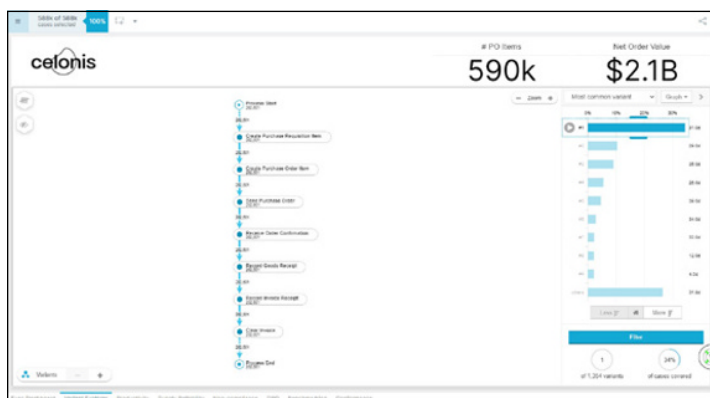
588k of 588k
cases selected
100%

celonis

# PO Items
590k

Net Order Value
$2.1B

Zoom

Most common variant
Graph

0% 10% 20% 30%

Process Start
Create Purchase Requisition Item
Create Purchase Order Item
Send Purchase Order
Receive Order Confirmation
Record Goods Receipt
Record Invoice Receipt
Clear Invoice
Process End

Filter

1
of 1,234 variants

24%
of cases covered

Variants